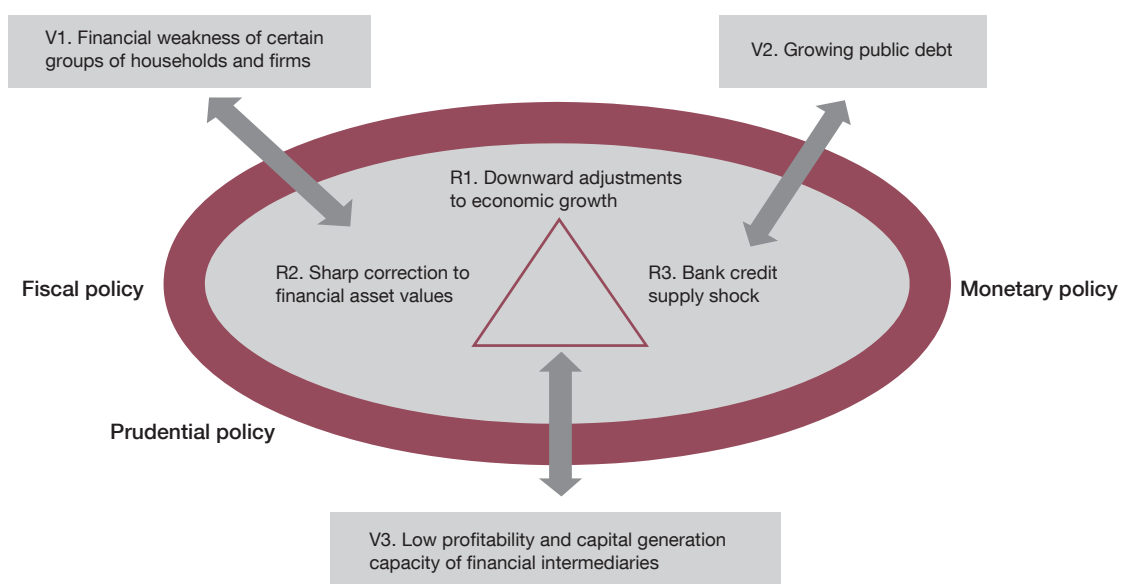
V1. Financial weakness of certain groups of households and firms

V2. Growing public debt

R1. Downward adjustments to economic growth

R2. Sharp correction to financial asset values

R3. Bank credit supply shock

Fiscal policy

Monetary policy

Prudential policy

V3. Low profitability and capital generation capacity of financial intermediaries